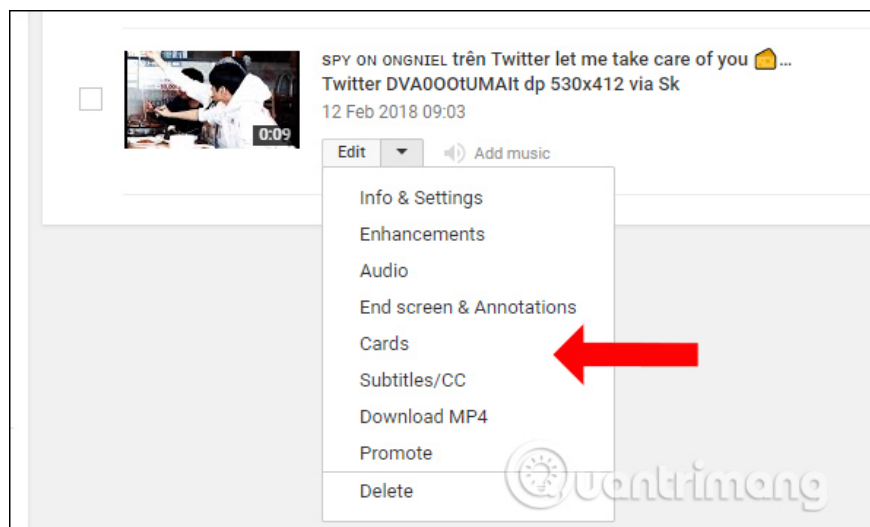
0:09

SPY ON ONGNIEL trên Twitter let me take care of you 🧀... Twitter DVA0OOtUMAIt dp 530x412 via Sk

12 Feb 2018 09:03

Edit

Add music

Info & Settings

Enhancements

Audio

End screen & Annotations

Cards

Subtitles/CC

Download MP4

Promote

Delete

Quantrimang